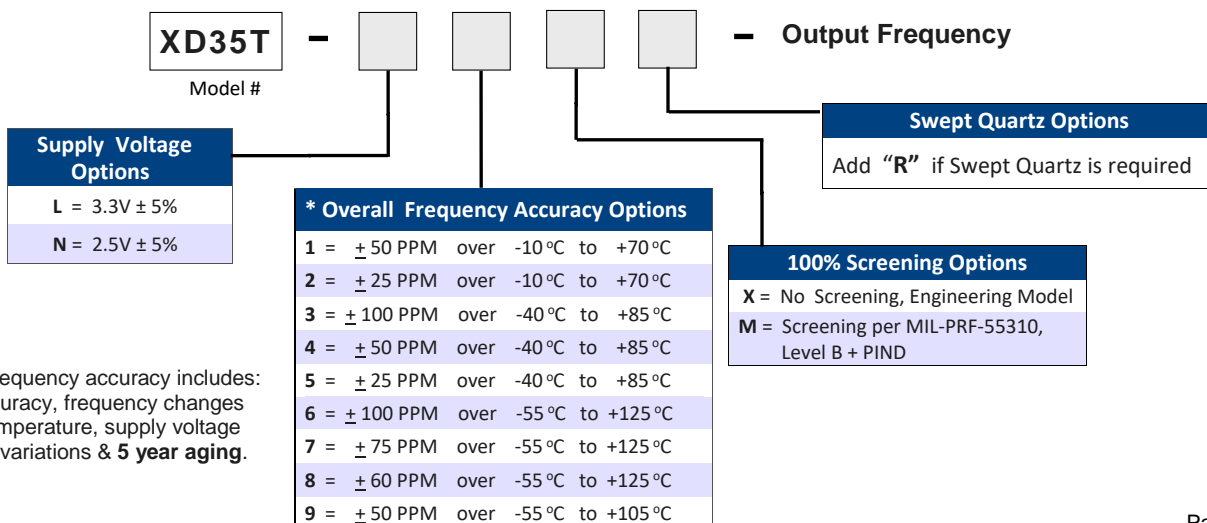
XD35T – – Output Frequency

Model #

Swept Quartz Options

Add "R" if Swept Quartz is required

Supply Voltage Options

L = 3.3V ± 5%

N = 2.5V ± 5%

* Overall Frequency Accuracy Options

1 = $\pm$50 PPM over -10 ºC to +70 ºC
2 = $\pm$25 PPM over -10 ºC to +70 ºC
3 = $\pm$100 PPM over -40 ºC to +85 ºC
4 = $\pm$50 PPM over -40 ºC to +85 ºC
5 = $\pm$25 PPM over -40 ºC to +85 ºC
6 = $\pm$100 PPM over -55 ºC to +125 ºC
7 = $\pm$75 PPM over -55 ºC to +125 ºC
8 = $\pm$60 PPM over -55 ºC to +125 ºC
9 = $\pm$50 PPM over -55 ºC to +105 ºC

100% Screening Options

X = No Screening, Engineering Model
M = Screening per MIL-PRF-55310, Level B + PIND

equency accuracy includes: uracy, frequency changes mperature, supply voltage variations & 5 year aging.

Pa